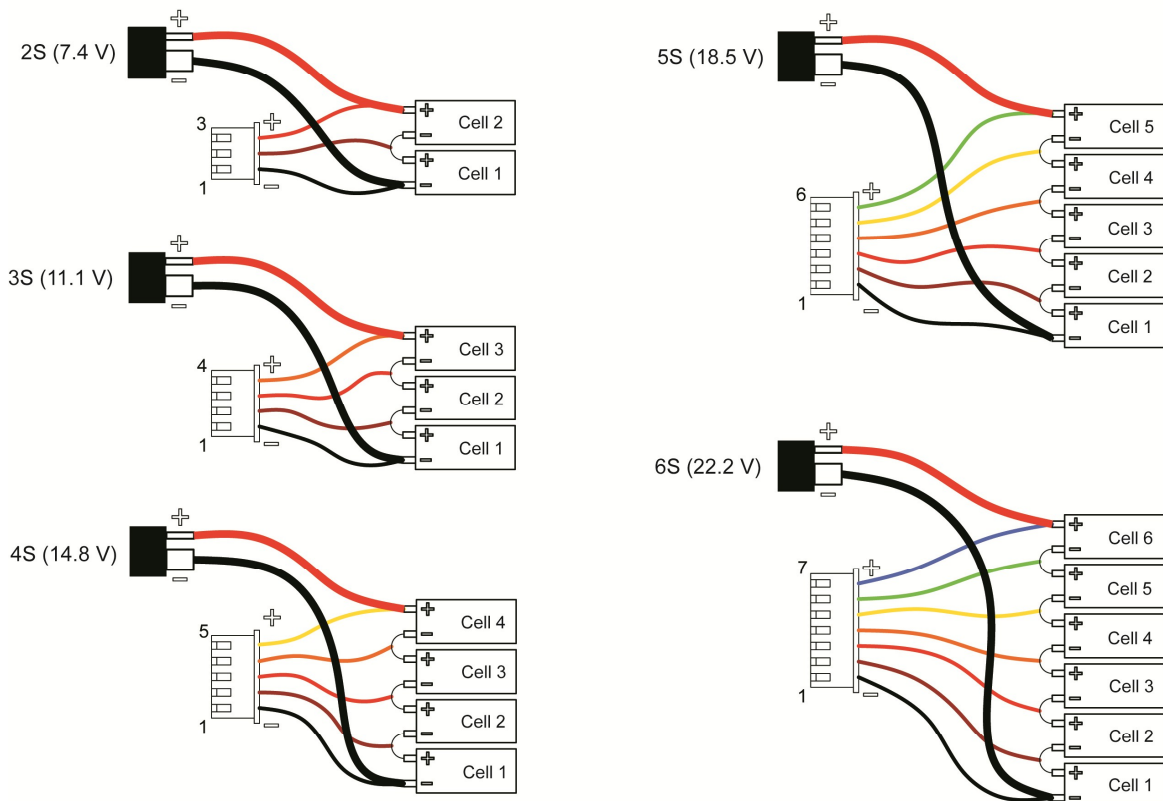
2S (7.4 V)

+

−

3

+

1

−

+ Cell 2

− + Cell 1

−

3S (11.1 V)

+

−

4

+

1

−

+ Cell 3

− + Cell 2

− + Cell 1

−

4S (14.8 V)

+

−

5

+

1

−

+ Cell 4

− + Cell 3

− + Cell 2

− + Cell 1

−

5S (18.5 V)

+

−

6

+

1

−

+ Cell 5

− + Cell 4

− + Cell 3

− + Cell 2

− + Cell 1

−

6S (22.2 V)

+

−

7

+

1

−

+ Cell 6

− + Cell 5

− + Cell 4

− + Cell 3

− + Cell 2

− + Cell 1

−